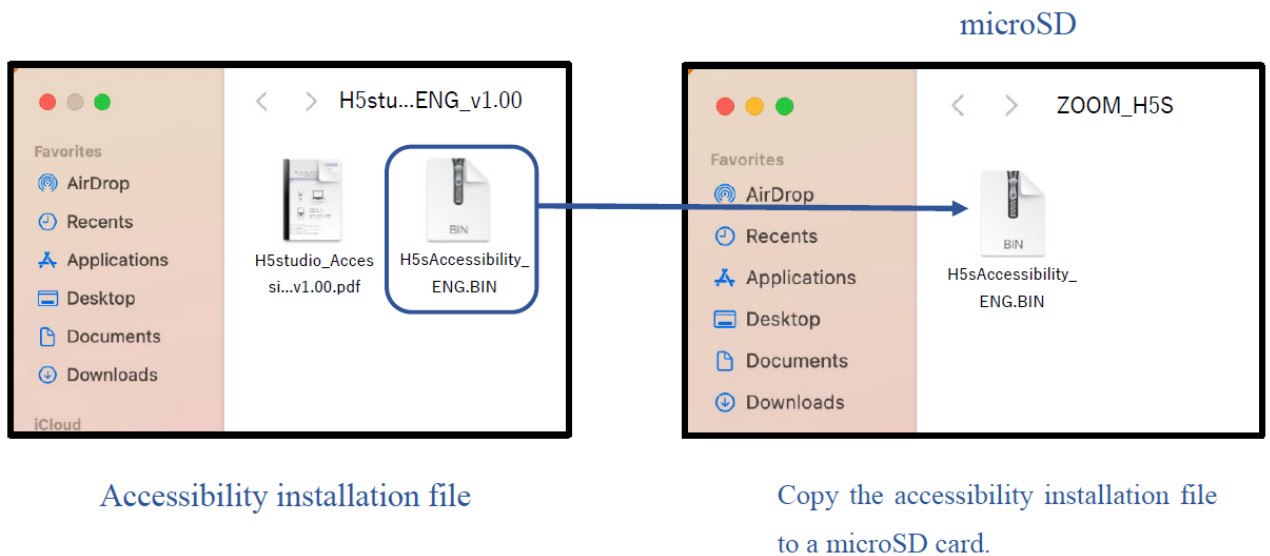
microSD

H5stu...ENG_v1.00

Favorites
AirDrop
Recents
Applications
Desktop
Documents
Downloads
iCloud

H5studio_Accessi...v1.00.pdf

BIN
H5sAccessibility_ENG.BIN

ZOOM_H5S

Favorites
AirDrop
Recents
Applications
Desktop
Documents
Downloads

BIN
H5sAccessibility_ENG.BIN

Accessibility installation file

Copy the accessibility installation file to a microSD card.